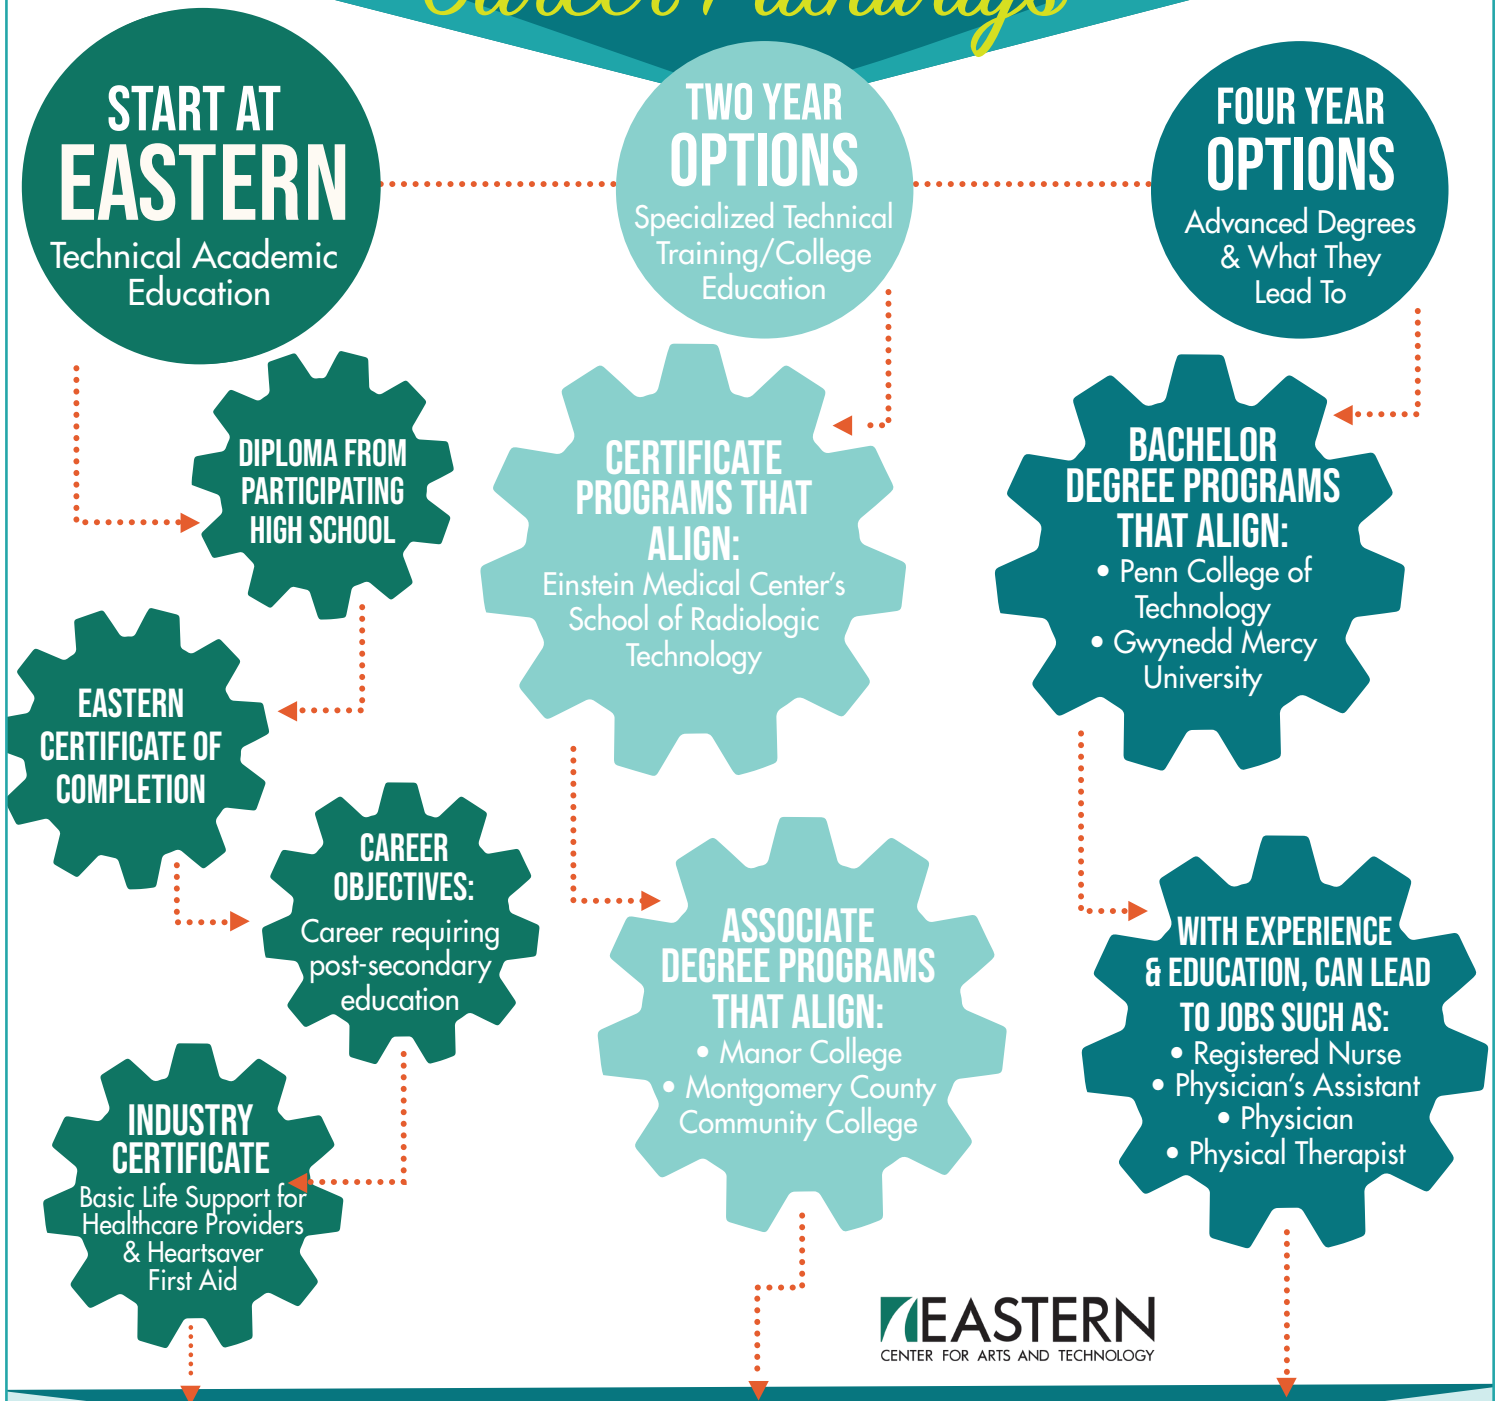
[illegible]

START AT EASTERN
Technical Academic Education

TWO YEAR OPTIONS
Specialized Technical Training/College Education

FOUR YEAR OPTIONS
Advanced Degrees & What They Lead To

DIPLOMA FROM PARTICIPATING HIGH SCHOOL

CERTIFICATE PROGRAMS THAT ALIGN:
Einstein Medical Center's School of Radiologic Technology

BACHELOR DEGREE PROGRAMS THAT ALIGN:
• Penn College of Technology
• Gwynedd Mercy University

EASTERN CERTIFICATE OF COMPLETION

CAREER OBJECTIVES:
Career requiring post-secondary education

ASSOCIATE DEGREE PROGRAMS THAT ALIGN:
• Manor College
• Montgomery County Community College

WITH EXPERIENCE & EDUCATION, CAN LEAD TO JOBS SUCH AS:
• Registered Nurse
• Physician's Assistant
• Physician
• Physical Therapist

INDUSTRY CERTIFICATE
Basic Life Support for Healthcare Providers & Heartsaver First Aid

EASTERN
CENTER FOR ARTS AND TECHNOLOGY